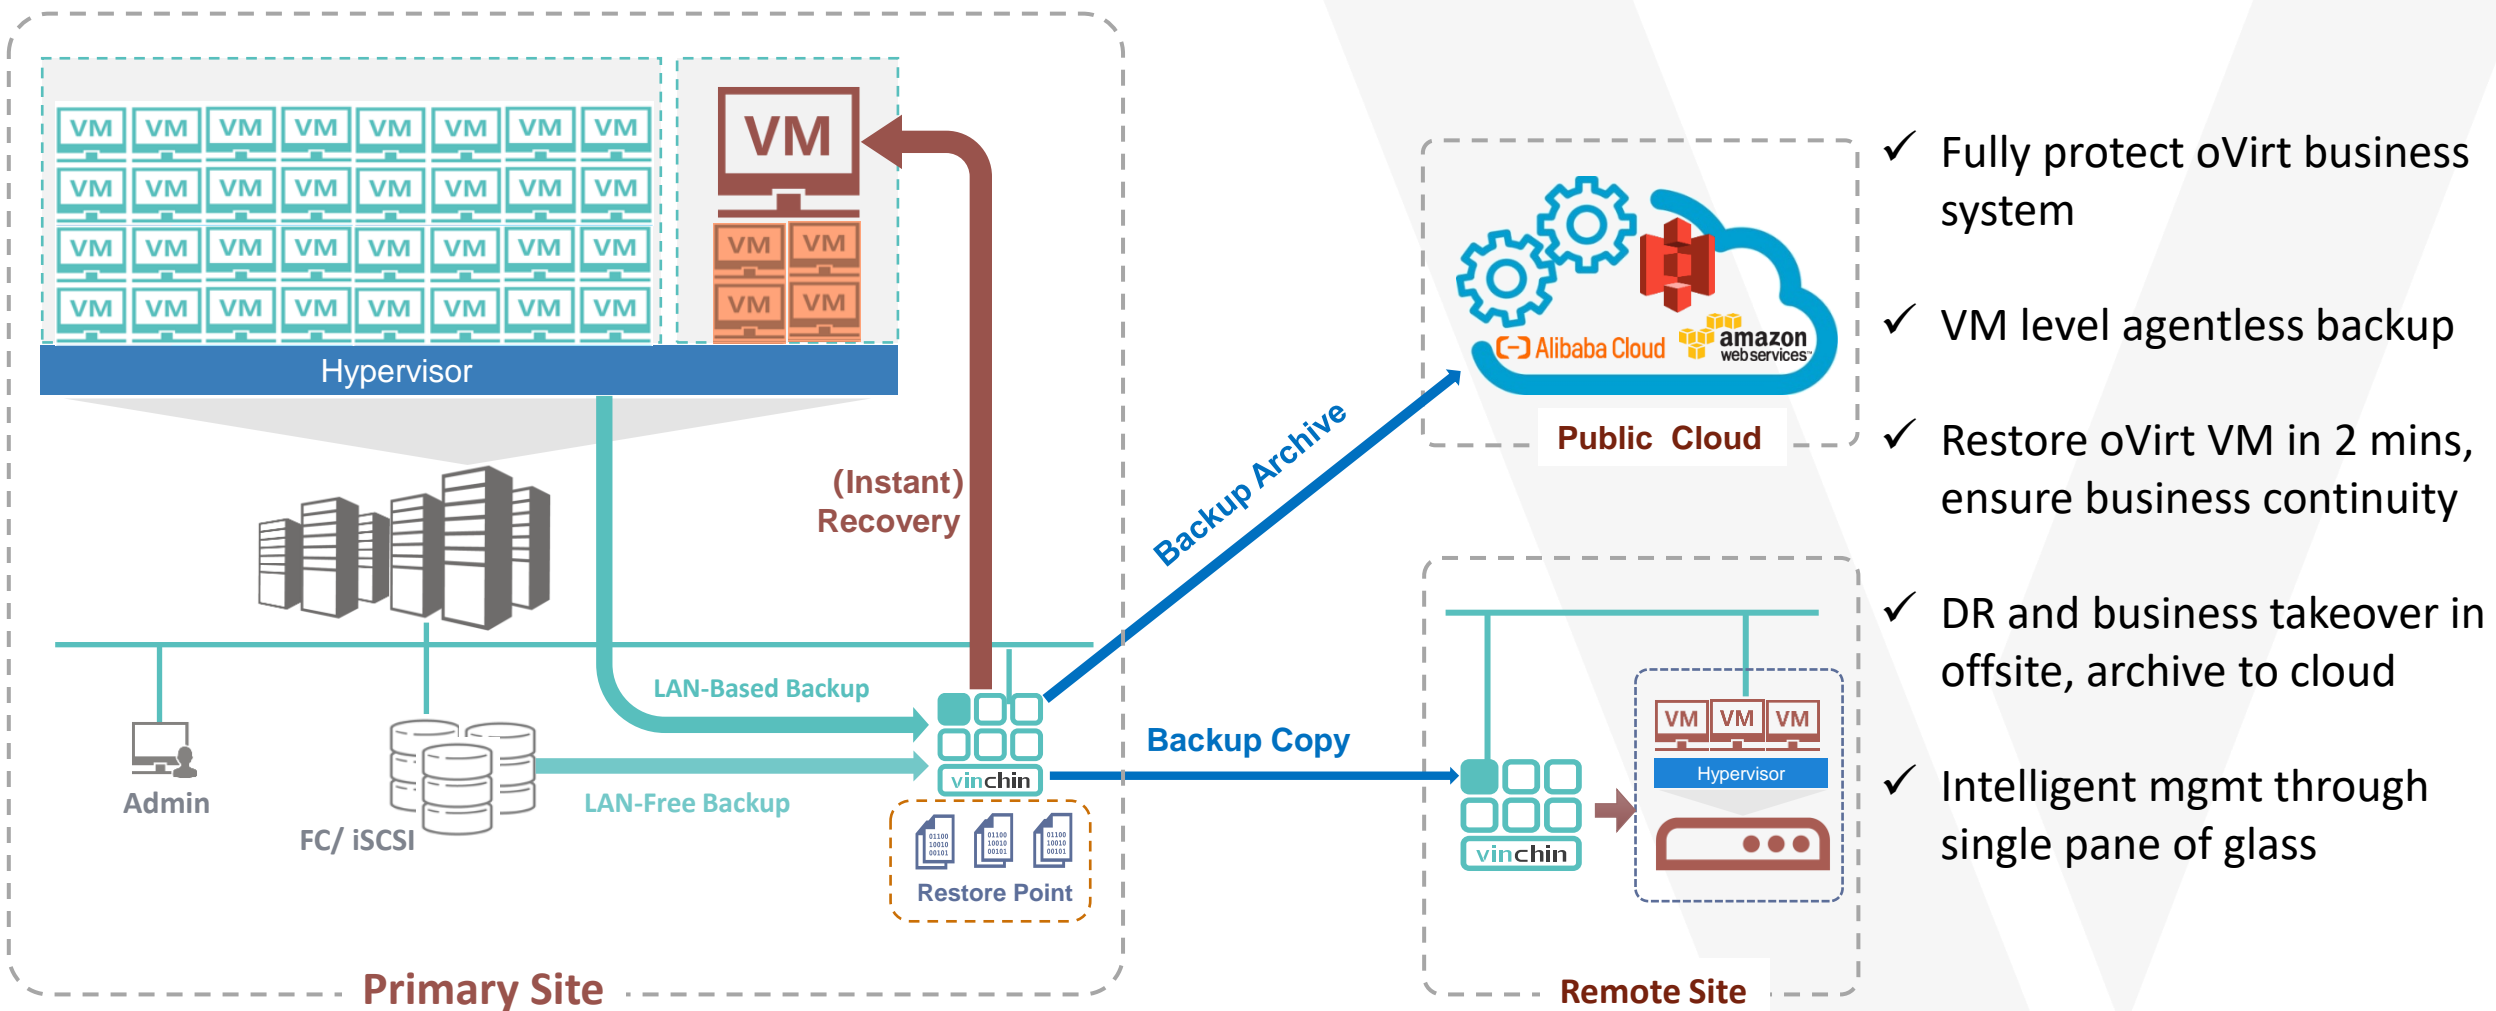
VM VM VM VM VM VM VM VM
VM VM VM VM VM VM VM VM
VM VM VM VM VM VM VM VM
VM VM VM VM VM VM VM VM

VM
VM VM
VM VM

Hypervisor

(Instant) Recovery

LAN-Based Backup

LAN-Free Backup

Admin

FC/ iSCSI

vinchin

Restore Point

Primary Site

Backup Archive

Alibaba Cloud amazon web services

Public Cloud

Backup Copy

vinchin

VM VM VM

Hypervisor

Remote Site

✓ Fully protect oVirt business system

✓ VM level agentless backup

✓ Restore oVirt VM in 2 mins, ensure business continuity

✓ DR and business takeover in offsite, archive to cloud

✓ Intelligent mgmt through single pane of glass